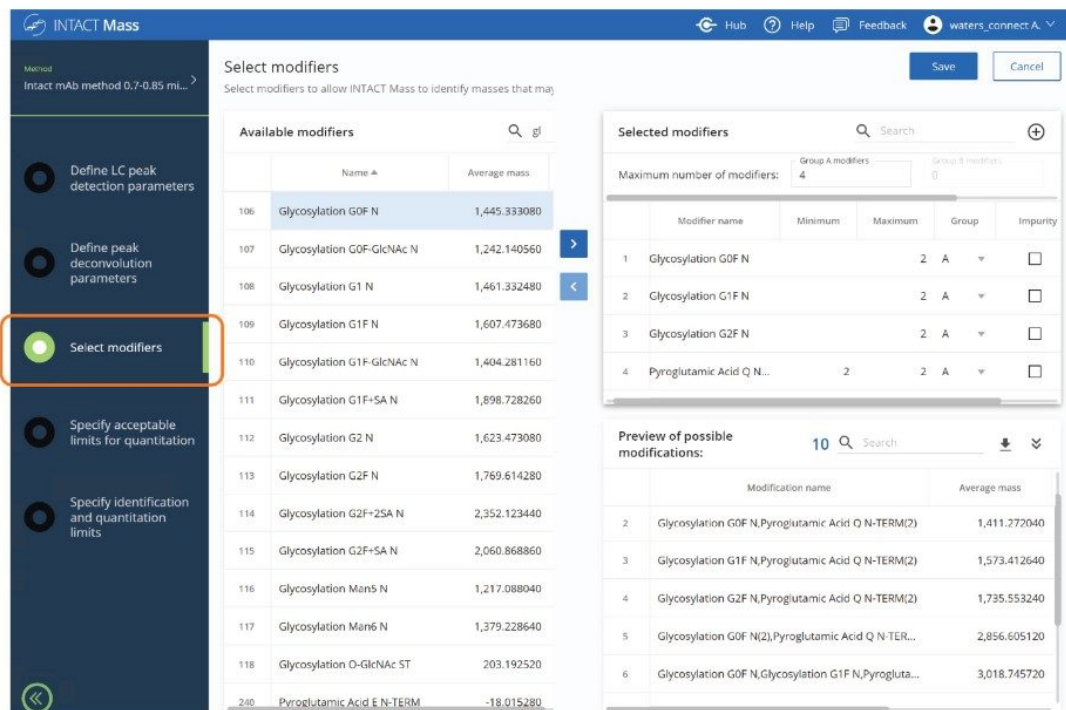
INTACT Mass

Hub Help Feedback waters_connect A.

Method
Intact mAb method 0.7-0.85 mi...

Define LC peak detection parameters

Define peak deconvolution parameters

Select modifiers

Specify acceptable limits for quantitation

Specify identification and quantitation limits

Select modifiers
Select modifiers to allow INTACT Mass to identify masses that ma

Save Cancel

Available modifiers gl

| | Name ▲ | Average mass |
|---|---|---|
| 106 | Glycosylation G0F N | 1,445.333080 |
| 107 | Glycosylation G0F-GlcNAc N | 1,242.140560 |
| 108 | Glycosylation G1 N | 1,461.332480 |
| 109 | Glycosylation G1F N | 1,607.473680 |
| 110 | Glycosylation G1F-GlcNAc N | 1,404.281160 |
| 111 | Glycosylation G1F+SA N | 1,898.728260 |
| 112 | Glycosylation G2 N | 1,623.473080 |
| 113 | Glycosylation G2F N | 1,769.614280 |
| 114 | Glycosylation G2F+2SA N | 2,352.123440 |
| 115 | Glycosylation G2F+SA N | 2,060.868860 |
| 116 | Glycosylation Man5 N | 1,217.088040 |
| 117 | Glycosylation Man6 N | 1,379.228640 |
| 118 | Glycosylation O-GlcNAc ST | 203.192520 |
| 240 | Pyroglutamic Acid E N-TERM | -18.015280 |

Selected modifiers Search

Maximum number of modifiers: Group A modifiers 4 Group B modifiers 0

| | Modifier name | Minimum | Maximum | Group | Impurity |
|---|---|---|---|---|---|
| 1 | Glycosylation G0F N | | 2 | A | |
| 2 | Glycosylation G1F N | | 2 | A | |
| 3 | Glycosylation G2F N | | 2 | A | |
| 4 | Pyroglutamic Acid Q N... | 2 | 2 | A | |

Preview of possible modifications: 10 Search

| | Modification name | Average mass |
|---|---|---|
| 2 | Glycosylation G0F N,Pyroglutamic Acid Q N-TERM(2) | 1,411.272040 |
| 3 | Glycosylation G1F N,Pyroglutamic Acid Q N-TERM(2) | 1,573.412640 |
| 4 | Glycosylation G2F N,Pyroglutamic Acid Q N-TERM(2) | 1,735.553240 |
| 5 | Glycosylation G0F N(2),Pyroglutamic Acid Q N-TER... | 2,856.605120 |
| 6 | Glycosylation G0F N,Glycosylation G1F N,Pyrogluta... | 3,018.745720 |